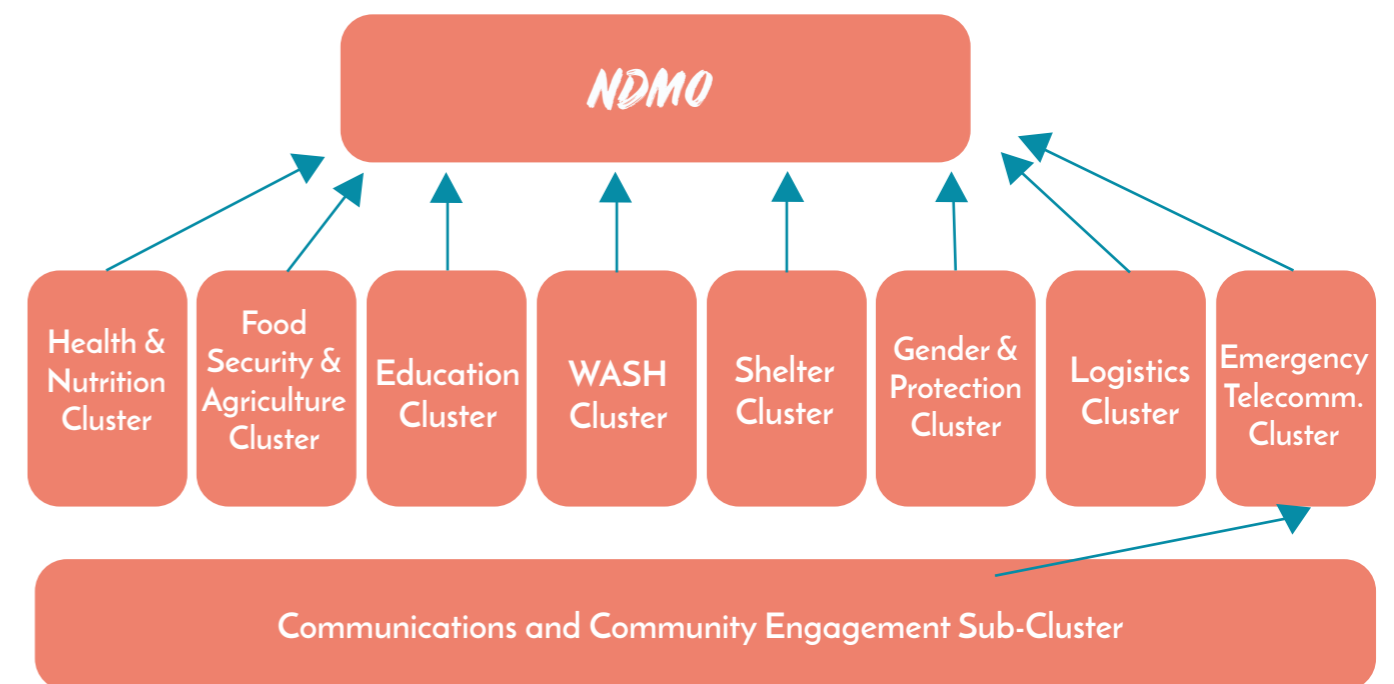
NDMO

Health & Nutrition Cluster

Food Security & Agriculture Cluster

Education Cluster

WASH Cluster

Shelter Cluster

Gender & Protection Cluster

Logistics Cluster

Emergency Telecomm. Cluster

Communications and Community Engagement Sub-Cluster